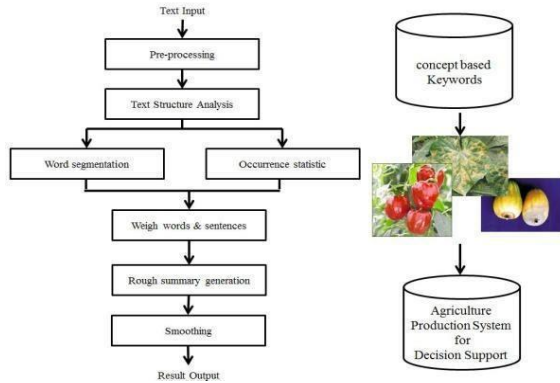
Text Input

Pre-processing

Text Structure Analysis

Word segmentation

Occurrence statistic

Weigh words & sentences

Rough summary generation

Smoothing

Result Output

concept based Keywords

Agriculture Production System for Decision Support